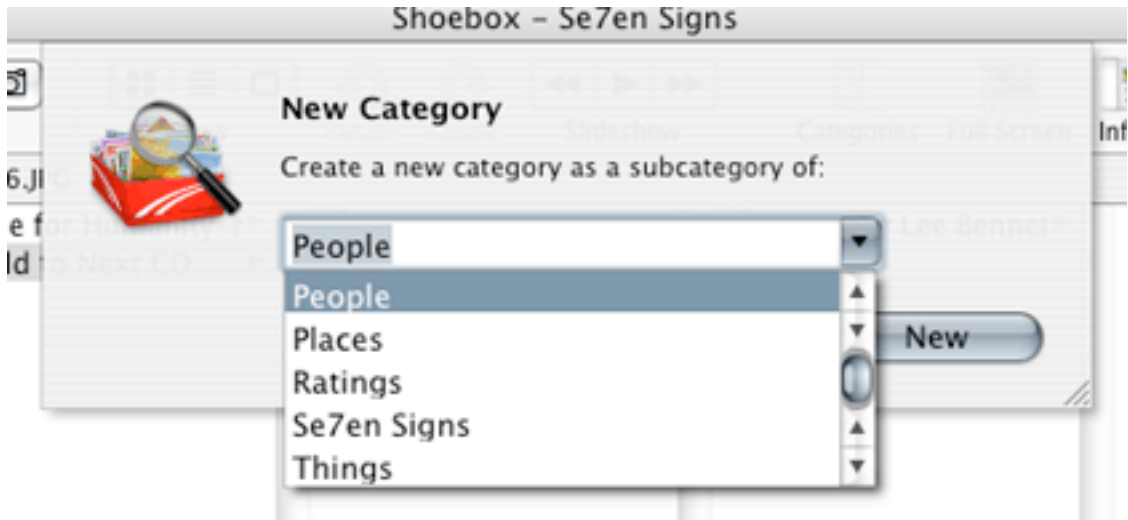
Shoebox – Se7en Signs

New Category

Create a new category as a subcategory of:

People

People
Places
Ratings
Se7en Signs
Things

New

Slideshow
Categories
Full Screen
Inf
6.JPG
e for Humanity
ld to Next CD
Lee Bennet